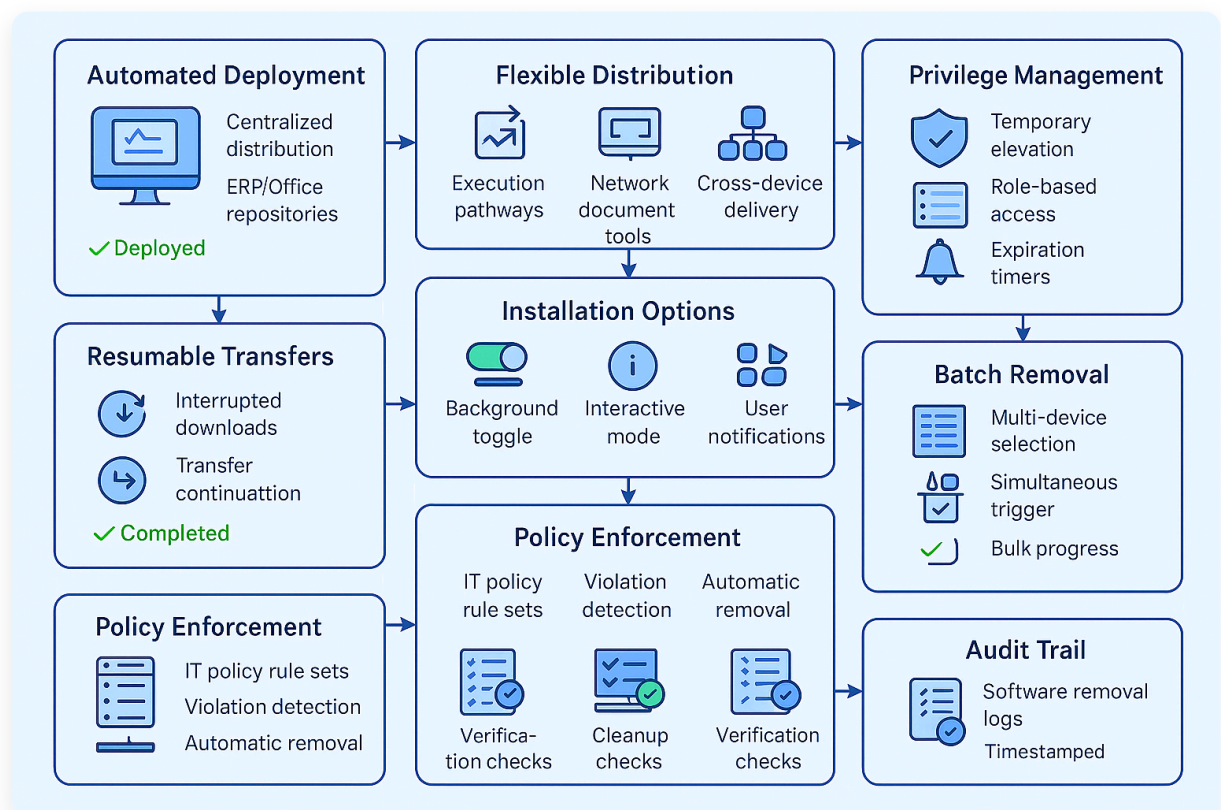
Automated Deployment

Centralized distribution

ERP/Office repositories

✓ Deployed

Flexible Distribution

Execution pathways

Network document tools

Cross-device delivery

Privilege Management

Temporary elevation

Role-based access

Expiration timers

Resumable Transfers

Interrupted downloads

Transfer continuattion

✓ Completed

Installation Options

Background toggle

Interactive mode

User notifications

Batch Removal

Multi-device selection

Simultaneous trigger

Bulk progress

Policy Enforcement

IT policy rule sets

Violation detection

Automatic removal

Policy Enforcement

IT policy rule sets

Violation detection

Automatic removal

Verification checks

Cleanup checks

Verification checks

Audit Trail

Software removal logs

Timestamped